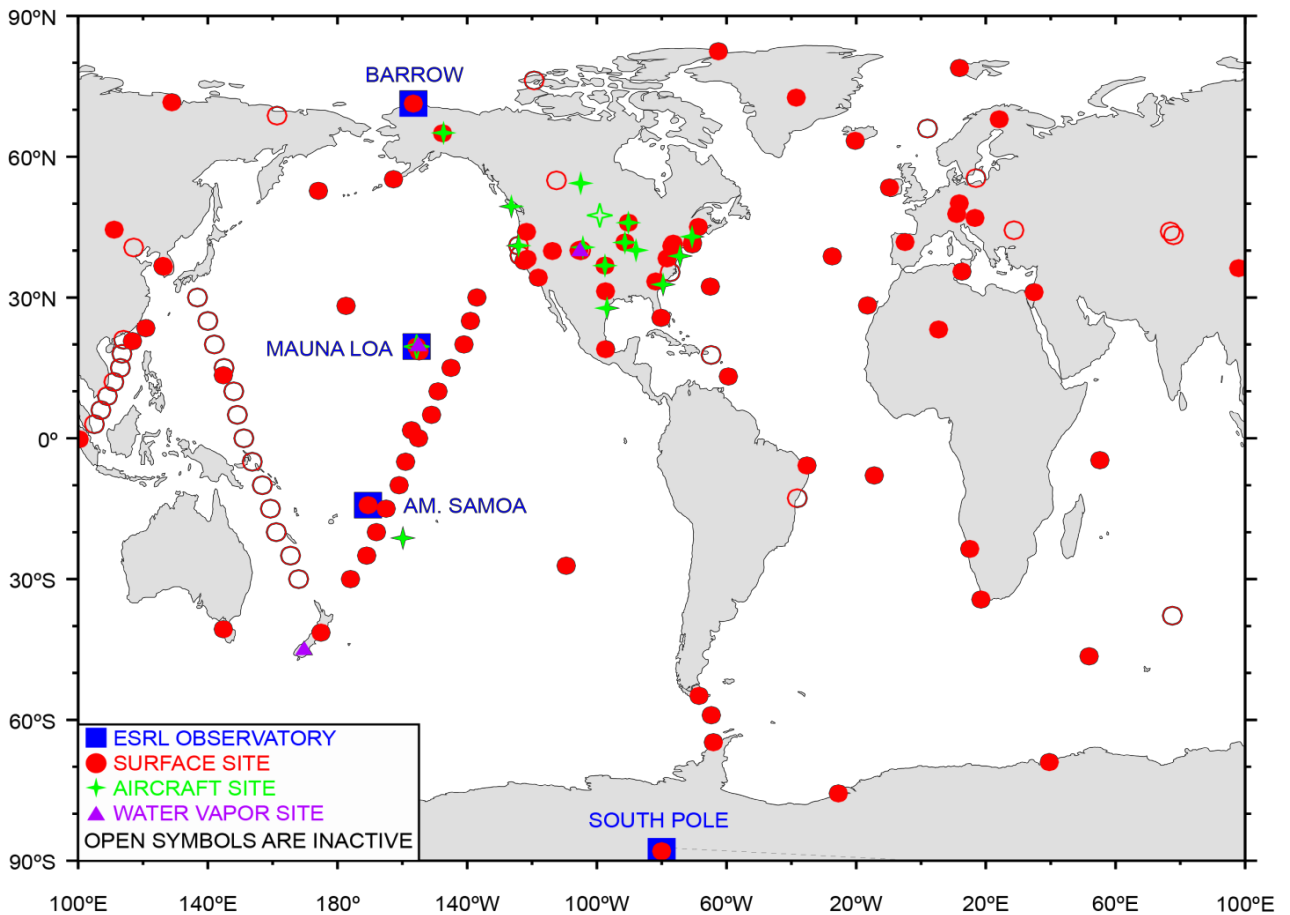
90°N
60°N
30°N
0°
30°S
60°S
90°S

BARROW
MAUNA LOA
AM. SAMOA
SOUTH POLE

ESRL OBSERVATORY
SURFACE SITE
AIRCRAFT SITE
WATER VAPOR SITE
OPEN SYMBOLS ARE INACTIVE

100°E 140°E 180° 140°W 100°W 60°W 20°W 20°E 60°E 100°E